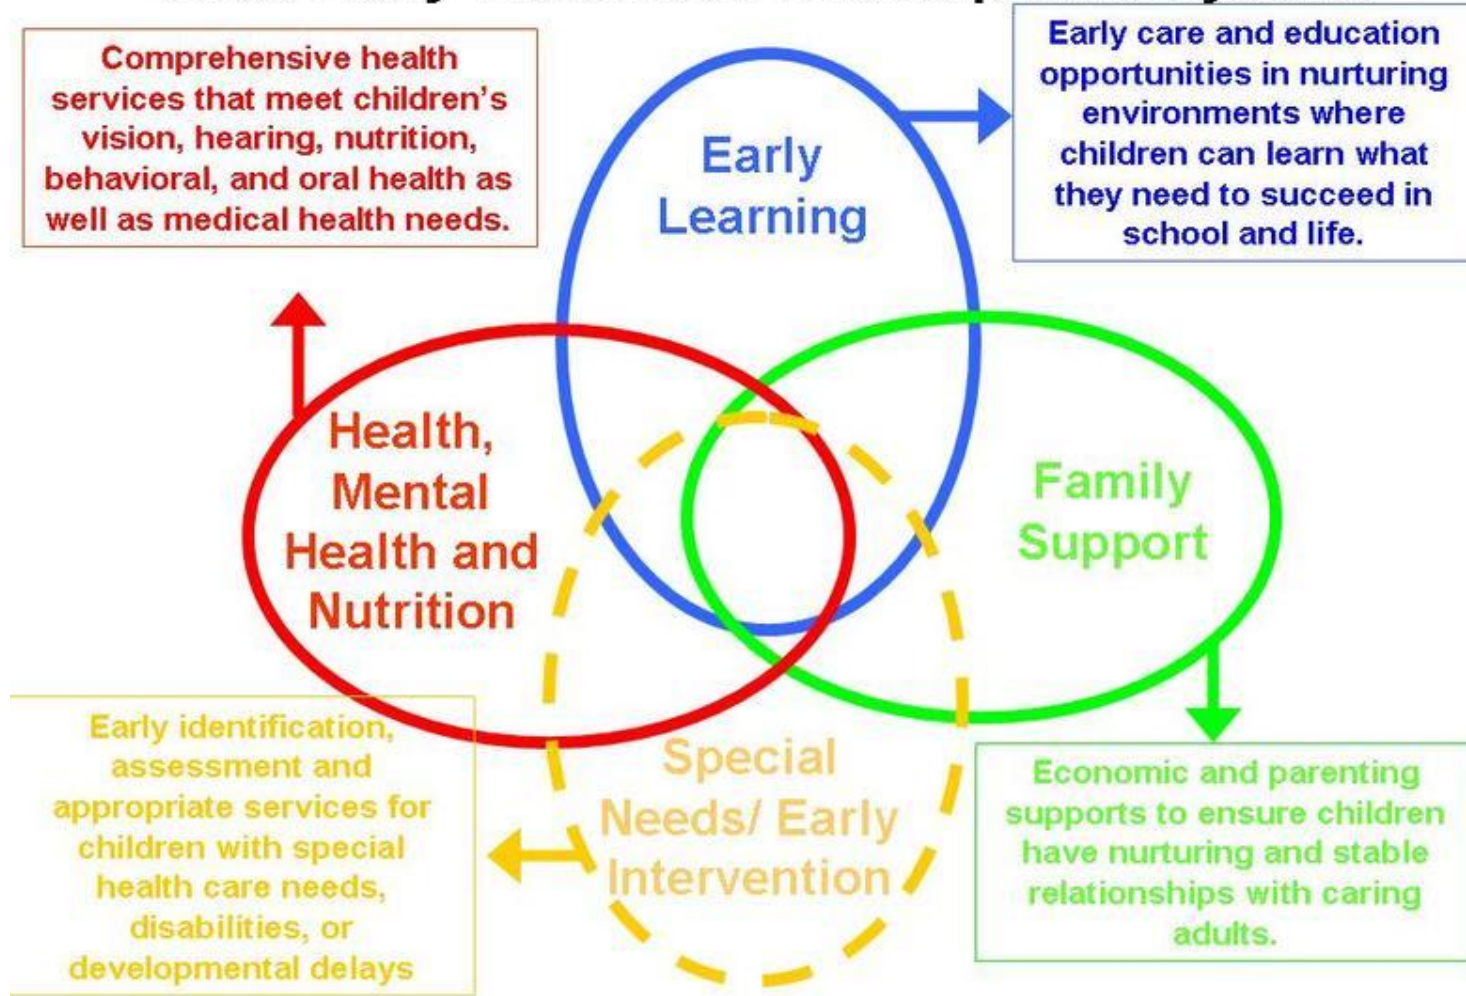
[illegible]

Comprehensive health services that meet children's vision, hearing, nutrition, behavioral, and oral health as well as medical health needs.

Early Learning

Early care and education opportunities in nurturing environments where children can learn what they need to succeed in school and life.

Health, Mental Health and Nutrition

Family Support

Special Needs/ Early Intervention

Early identification, assessment and appropriate services for children with special health care needs, disabilities, or developmental delays

Economic and parenting supports to ensure children have nurturing and stable relationships with caring adults.